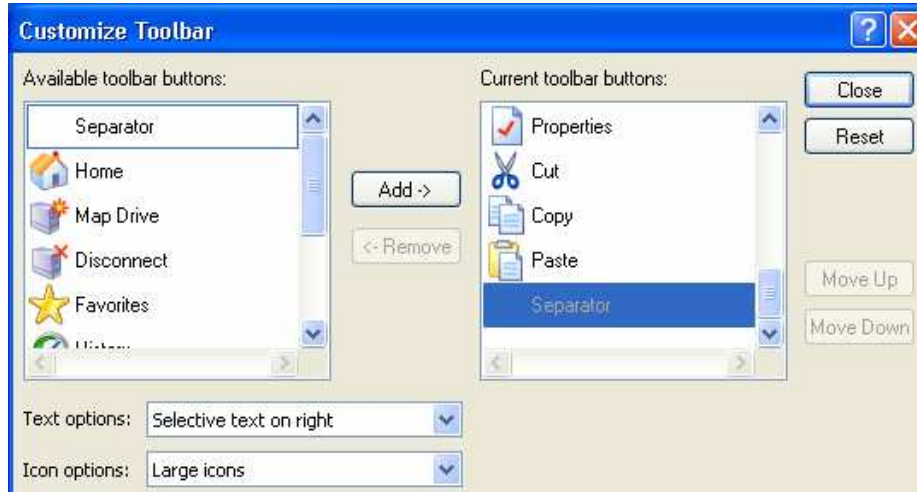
Customize Toolbar

Available toolbar buttons:

Separator

Home

Map Drive

Disconnect

Favorites

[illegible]

Add ->

<- Remove

Current toolbar buttons:

Properties

Cut

Copy

Paste

Separator

Close

Reset

Move Up

Move Down

Text options: Selective text on right

Icon options: Large icons